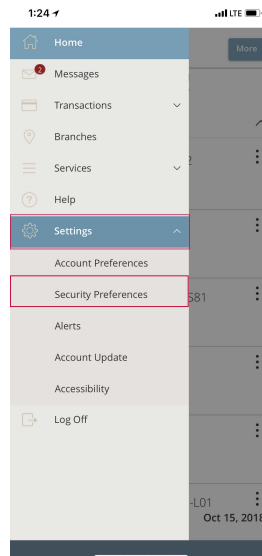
1:24

LTE

Home

2

Messages

Transactions

Branches

Services

Help

Settings

Account Preferences

Security Preferences

Alerts

Account Update

Accessibility

Log Off

More

2

581

-L01

Oct 15, 2018